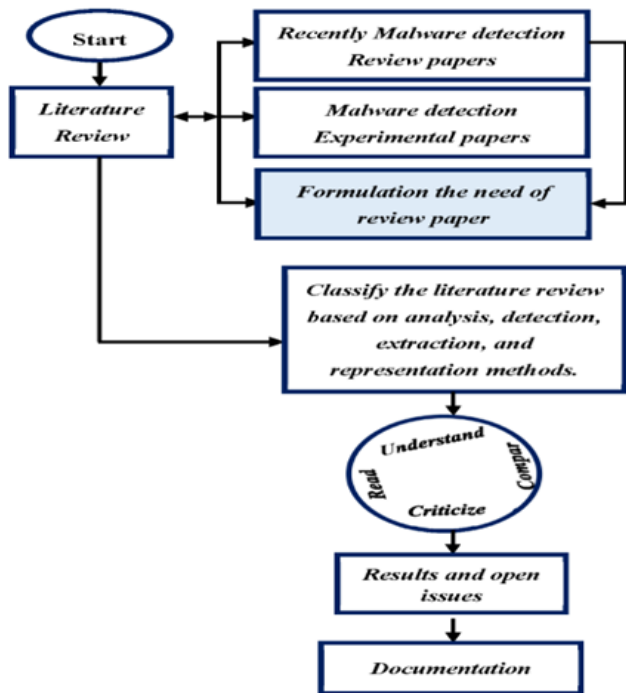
Start

Literature Review

Recently Malware detection Review papers

Malware detection Experimental papers

Formulation the need of review paper

Classify the literature review based on analysis, detection, extraction, and representation methods.

Understand

Read

Compar

Criticize

Results and open issues

Documentation